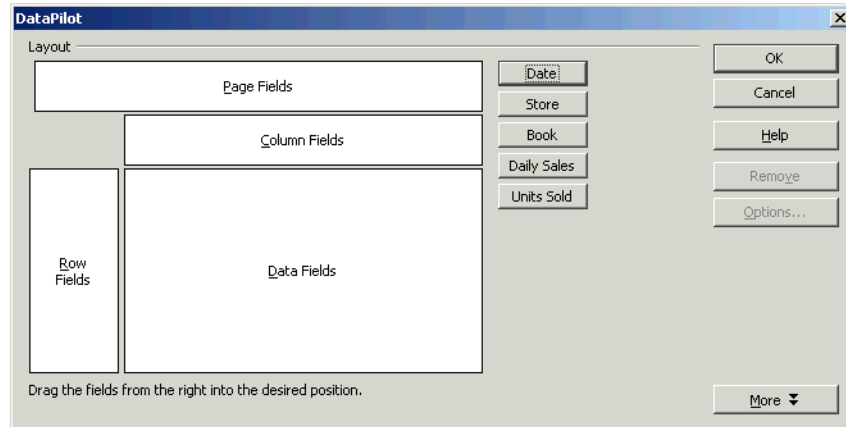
DataPilot

Layout

Page Fields

Column Fields

Row Fields

Data Fields

Date

Store

Book

Daily Sales

Units Sold

OK

Cancel

Help

Remove

Options...

Drag the fields from the right into the desired position.

More ▾